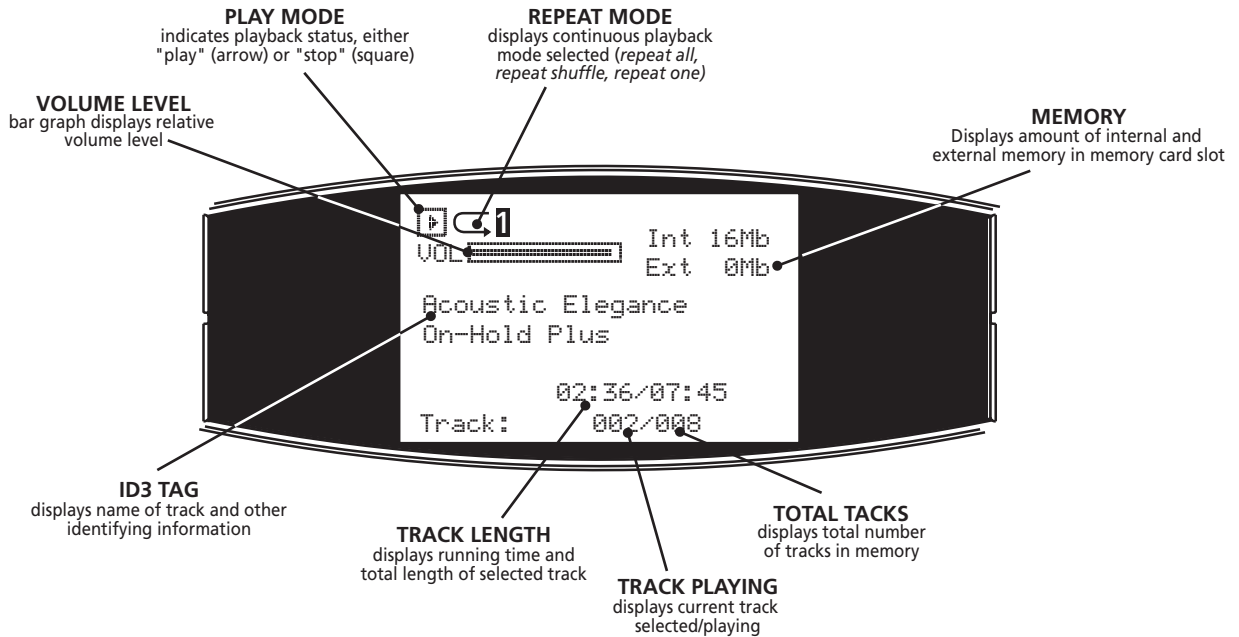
PLAY MODE
indicates playback status, either "play" (arrow) or "stop" (square)

REPEAT MODE
displays continuous playback mode selected (*repeat all, repeat shuffle, repeat one)*

VOLUME LEVEL
bar graph displays relative volume level

MEMORY
Displays amount of internal and external memory in memory card slot

1
VOL
Int 16Mb
Ext 0Mb
Acoustic Elegance
On-Hold Plus
02:36/07:45
Track: 002/008

ID3 TAG
displays name of track and other identifying information

TRACK LENGTH
displays running time and total length of selected track

TOTAL TACKS
displays total number of tracks in memory

TRACK PLAYING
displays current track selected/playing